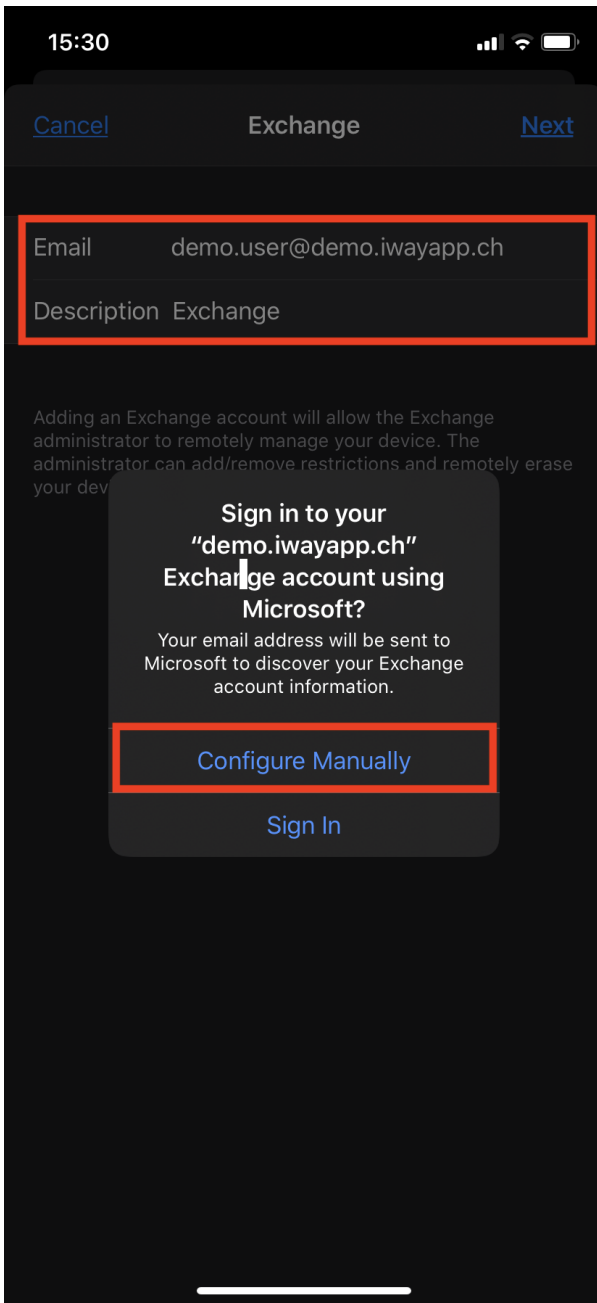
15:30

Cancel Exchange Next

Email demo.user@demo.iwayapp.ch

Description Exchange

Adding an Exchange account will allow the Exchange administrator to remotely manage your device. The administrator can add/remove restrictions and remotely erase your dev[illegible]

Sign in to your "demo.iwayapp.ch" Exchange account using Microsoft?

Your email address will be sent to Microsoft to discover your Exchange account information.

Configure Manually

Sign In